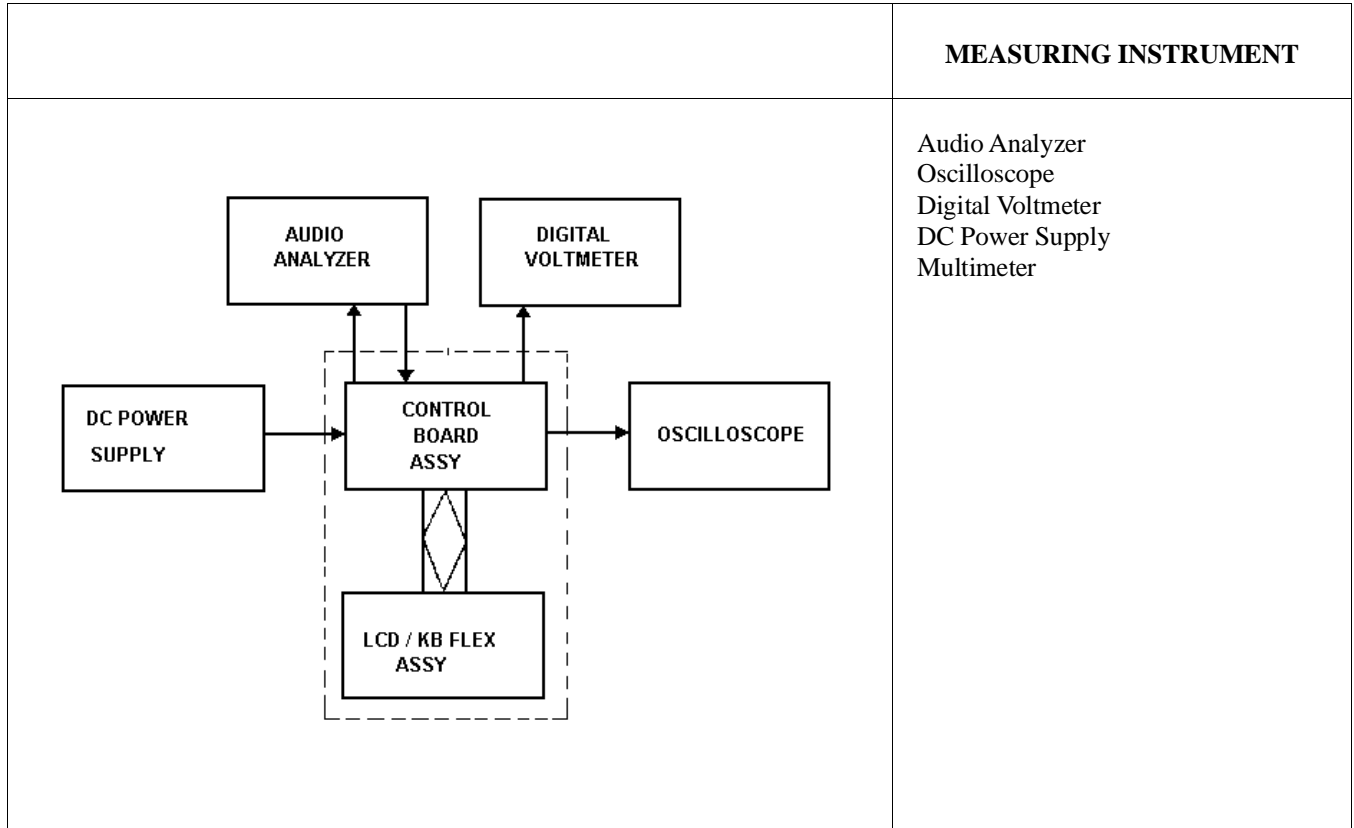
| | MEASURING INSTRUMENT |
|---|---|
| AUDIO ANALYZER<br>DIGITAL VOLTMETER<br>DC POWER SUPPLY<br>CONTROL BOARD ASSY<br>OSCILLOSCOPE<br>LCD / KB FLEX ASSY | Audio Analyzer<br>Oscilloscope<br>Digital Voltmeter<br>DC Power Supply<br>Multimeter |